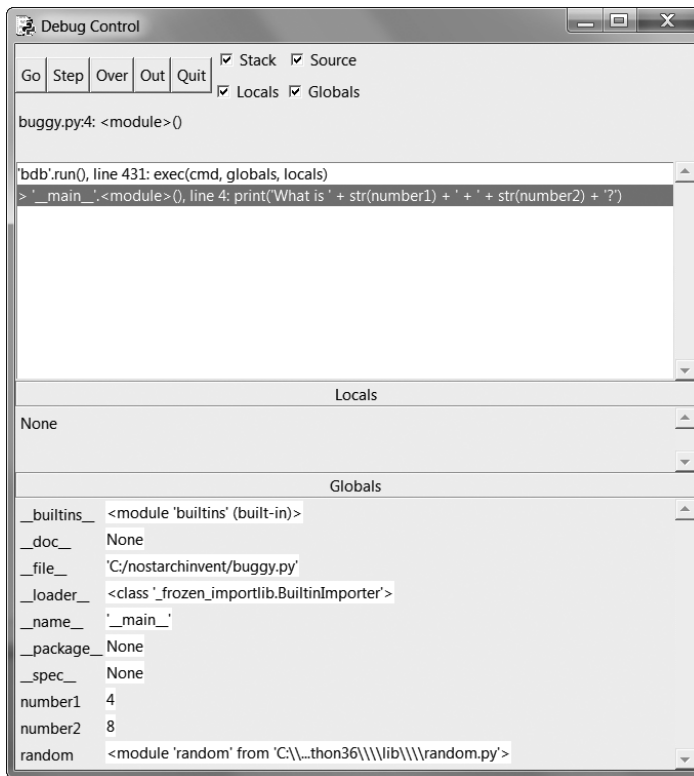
Debug Control

Go | Step | Over | Out | Quit

☑ Stack ☑ Source
☑ Locals ☑ Globals

buggy.py:4: <module>()

'bdb'.run(), line 431: exec(cmd, globals, locals)
> '__main__'.<module>(), line 4: print('What is ' + str(number1) + ' + ' + str(number2) + '?')

Locals

None

Globals

| | |
|---|---|
| __builtins__ | <module 'builtins' (built-in)> |
| __doc__ | None |
| __file__ | 'C:/nostarchinvent/buggy.py' |
| __loader__ | <class '_frozen_importlib.BuiltinImporter'> |
| __name__ | '__main__' |
| __package__ | None |
| __spec__ | None |
| number1 | 4 |
| number2 | 8 |
| random | <module 'random' from 'C:\\...thon36\\\\lib\\\\random.py'> |